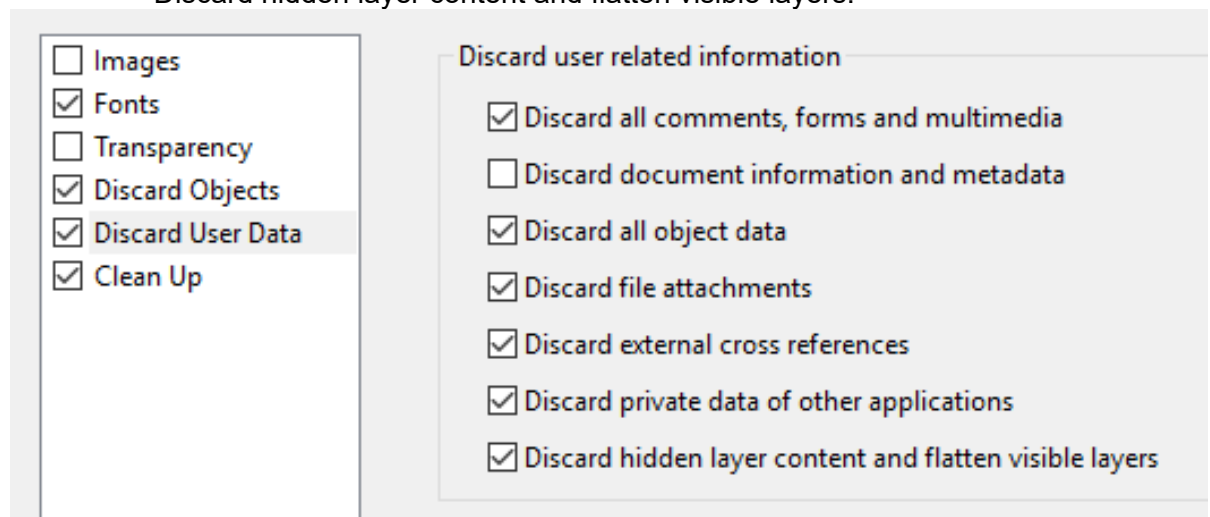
Discard hidden layer content and flatten visible layers.

Images
Fonts
Transparency
Discard Objects
Discard User Data
Clean Up

Discard user related information

Discard all comments, forms and multimedia
Discard document information and metadata
Discard all object data
Discard file attachments
Discard external cross references
Discard private data of other applications
Discard hidden layer content and flatten visible layers